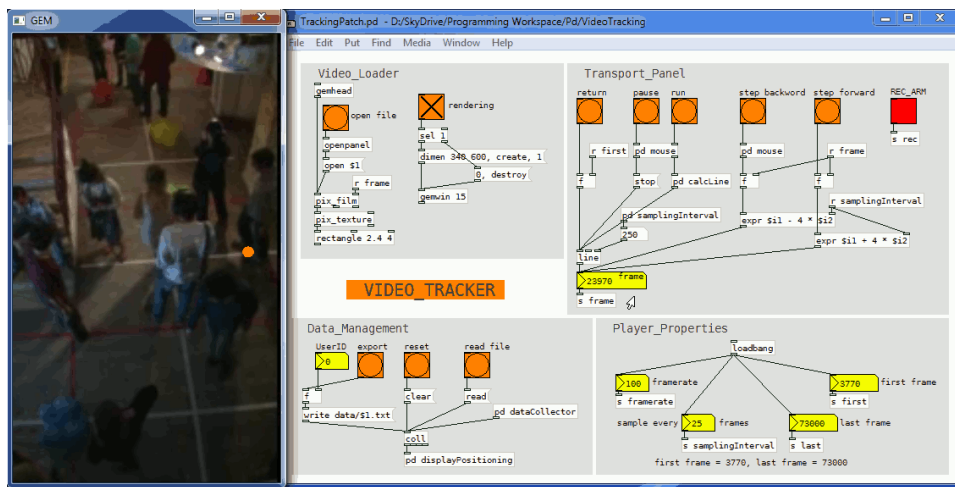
GEM

TrackingPatch.pd - D:/SkyDrive/Programming Workspace/Pd/VideoTracking

File Edit Put Find Media Window Help

Video_Loader

gemhead

open file

openpanel

open $1

r frame

pix_film

pix_texture

rectangle 2.4 4

rendering

sel 1

dimen 340 600, create, 1

0, destroy

gemwin 15

VIDEO_TRACKER

Transport_Panel

return

pause

run

step backword

step forward

REC_ARM

s rec

r first

pd mouse

pd mouse

r frame

f

stop

pd calcLine

f

f

pd samplingInterval

r samplingInterval

250

expr $i1 - 4 * $i2

expr $i1 + 4 * $i2

line

23970

frame

s frame

Data_Management

UserID

export

reset

read file

0

clear

read

f

write data/$1.txt

pd dataCollector

coll

pd displayPositioning

Player_Properties

loadbang

100

framerate

3770

first frame

s framerate

s first

sample every

25

frames

73000

last frame

s samplingInterval

s last

first frame = 3770, last frame = 73000